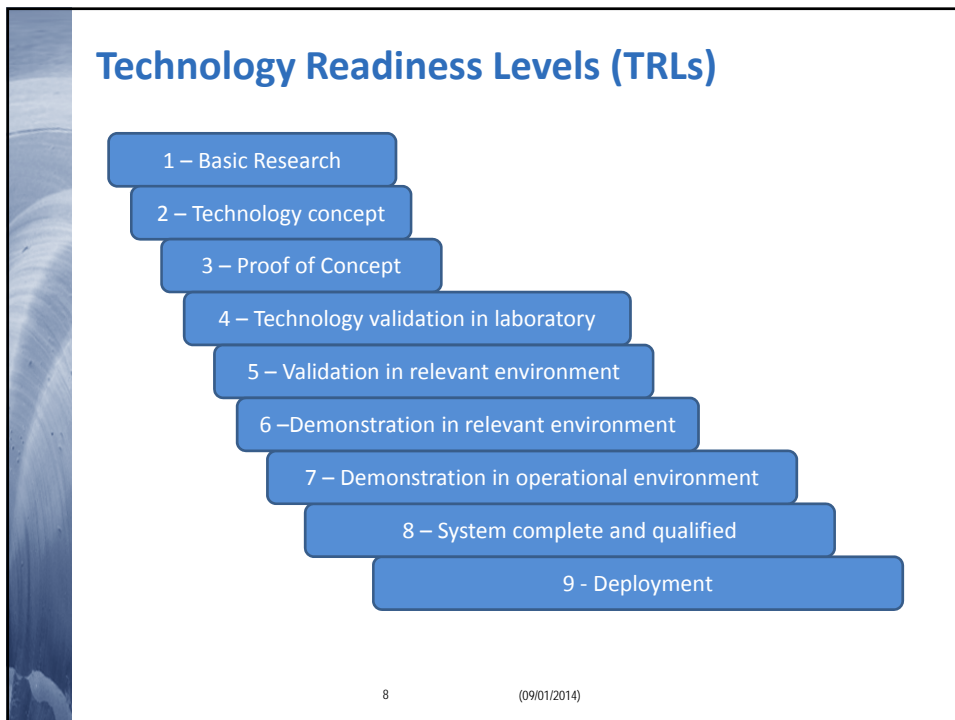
Technology Readiness Levels (TRLs)

1 – Basic Research

2 – Technology concept

3 – Proof of Concept

4 – Technology validation in laboratory

5 – Validation in relevant environment

6 –Demonstration in relevant environment

7 – Demonstration in operational environment

8 – System complete and qualified

9 - Deployment

8

(09/01/2014)